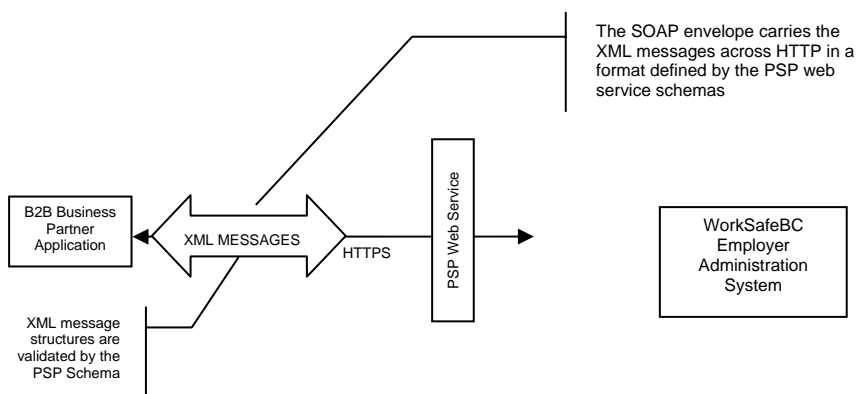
The SOAP envelope carries the XML messages across HTTP in a format defined by the PSP web service schemas

B2B Business Partner Application

XML MESSAGES

HTTPS

PSP Web Service

WorkSafeBC Employer Administration System

XML message structures are validated by the PSP Schema